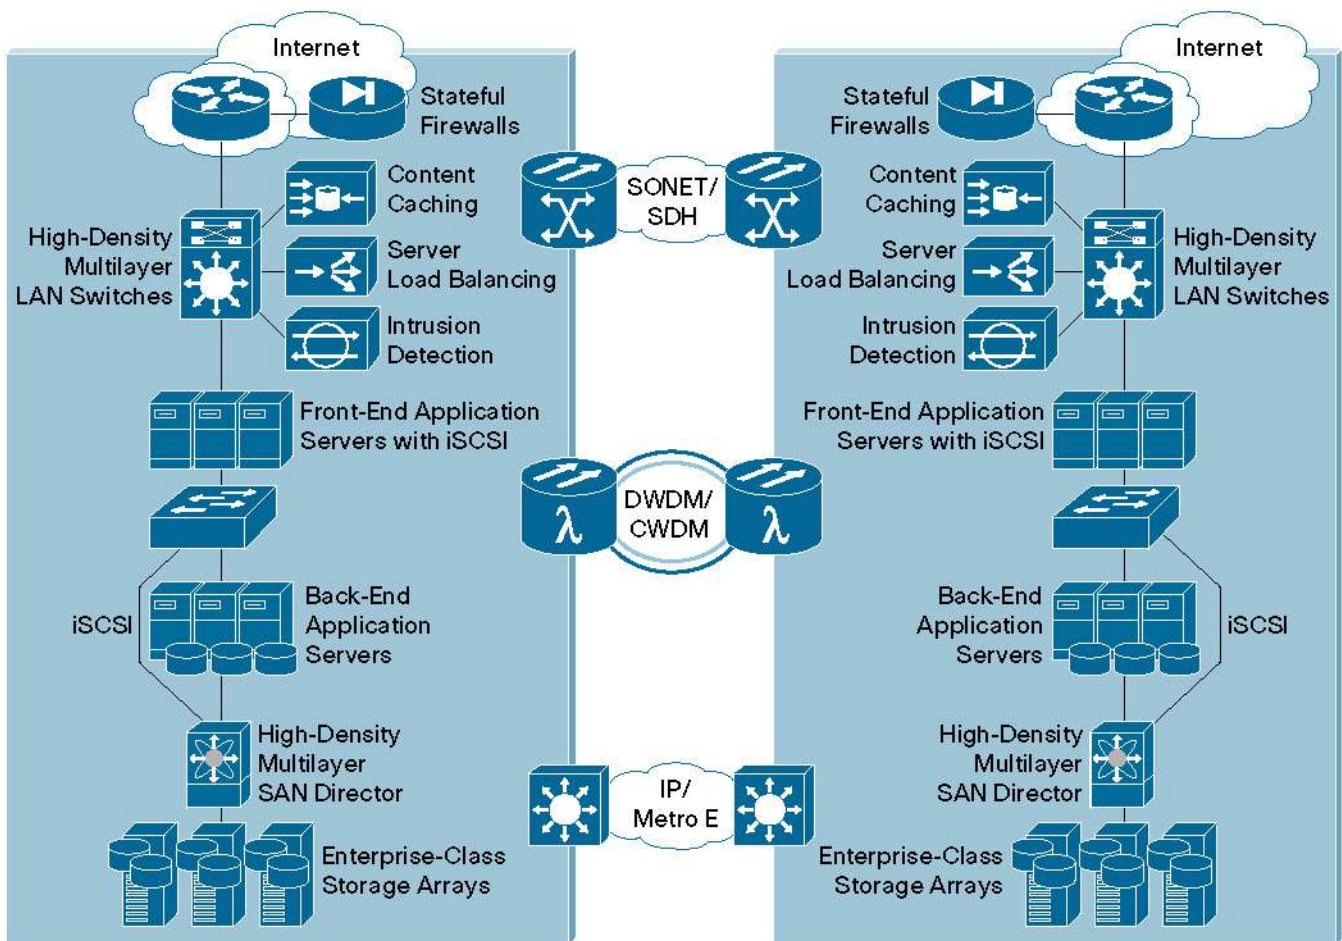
Internet

Stateful Firewalls

Content Caching

High-Density Multilayer LAN Switches

Server Load Balancing

Intrusion Detection

Front-End Application Servers with iSCSI

iSCSI

Back-End Application Servers

High-Density Multilayer SAN Director

Enterprise-Class Storage Arrays

SONET/ SDH

DWDM/ CWDM

IP/ Metro E

Internet

Stateful Firewalls

Content Caching

Server Load Balancing

High-Density Multilayer LAN Switches

Intrusion Detection

Front-End Application Servers with iSCSI

Back-End Application Servers

iSCSI

High-Density Multilayer SAN Director

Enterprise-Class Storage Arrays